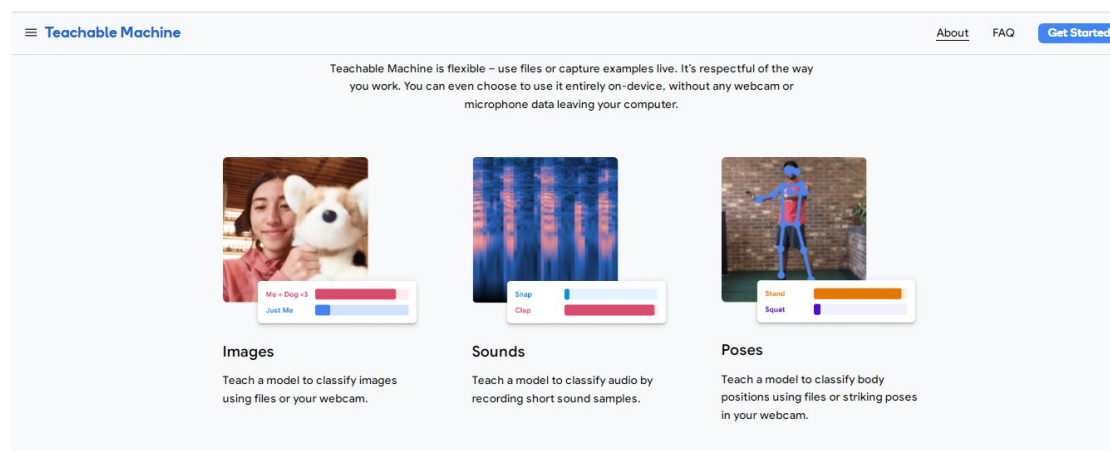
≡ Teachable Machine

About FAQ Get Started

Teachable Machine is flexible – use files or capture examples live. It's respectful of the way you work. You can even choose to use it entirely on-device, without any webcam or microphone data leaving your computer.

Me + Dog <3
Just Me

Images

Teach a model to classify images using files or your webcam.

Snap
Clap

Sounds

Teach a model to classify audio by recording short sound samples.

Stand
Squat

Poses

Teach a model to classify body positions using files or striking poses in your webcam.